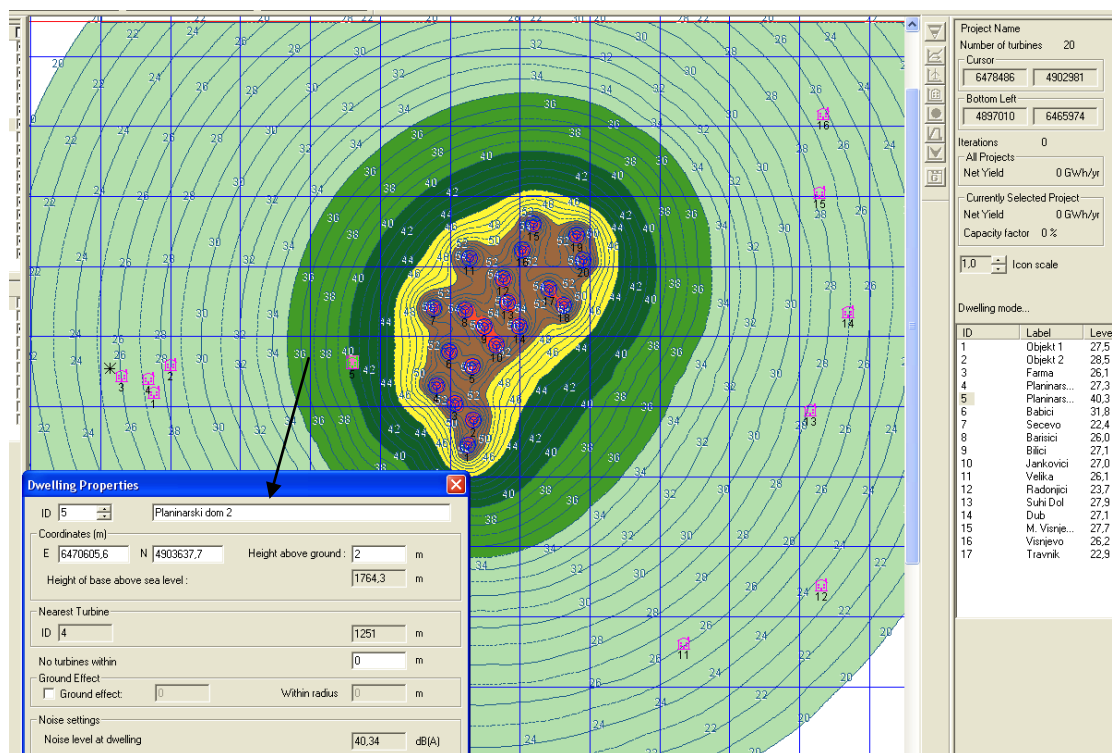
Project Name
Number of turbines 20
Cursor
6478486 4902981
Bottom Left
4897010 6465974
Iterations 0
All Projects
Net Yield 0 GWh/yr
Currently Selected Project
Net Yield 0 GWh/yr
Capacity factor 0 %
1,0 Icon scale
Dwelling mode...

| ID | Label | Leve |
|---|---|---|
| 1 | Objekt 1 | 27,5 |
| 2 | Objekt 2 | 28,5 |
| 3 | Farma | 26,1 |
| 4 | Planinars... | 27,3 |
| 5 | Planinars... | 40,3 |
| 6 | Babici | 31,8 |
| 7 | Secevo | 22,4 |
| 8 | Barisici | 26,0 |
| 9 | Bilici | 27,1 |
| 10 | Jankovici | 27,0 |
| 11 | Velika | 26,1 |
| 12 | Radonjici | 23,7 |
| 13 | Suhi Dol | 27,9 |
| 14 | Dub | 27,1 |
| 15 | M. Visnje... | 27,7 |
| 16 | Visnjevo | 26,2 |
| 17 | Travnik | 22,9 |

Dwelling Properties
ID 5 Planinarski dom 2
Coordinates (m)
E 6470605,6 N 4903637,7 Height above ground : 2 m
Height of base above sea level : 1764,3 m
Nearest Turbine
ID 4 1251 m
No turbines within 0 m
Ground Effect
Ground effect: 0 Within radius 0 m
Noise settings
Noise level at dwelling 40,34 dB(A)